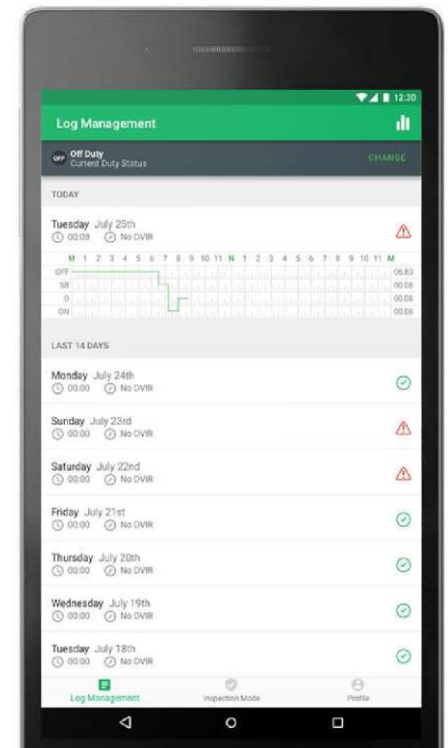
12:30

Log Management

OFF Off Duty
Current Duty Status

CHANGE

TODAY

Tuesday July 25th
00:08 No DVIR

M 1 2 3 4 5 6 7 8 9 10 11 N 1 2 3 4 5 6 7 8 9 10 11 M

OFF 05:83
SB 00:08
D 00:08
ON 00:08

LAST 14 DAYS

Monday July 24th
00:00 No DVIR

Sunday July 23rd
00:00 No DVIR

Saturday July 22nd
00:00 No DVIR

Friday July 21st
00:00 No DVIR

Thursday July 20th
00:00 No DVIR

Wednesday July 19th
00:00 No DVIR

Tuesday July 18th
00:00 No DVIR

Log Management
Inspection Mode
Profile